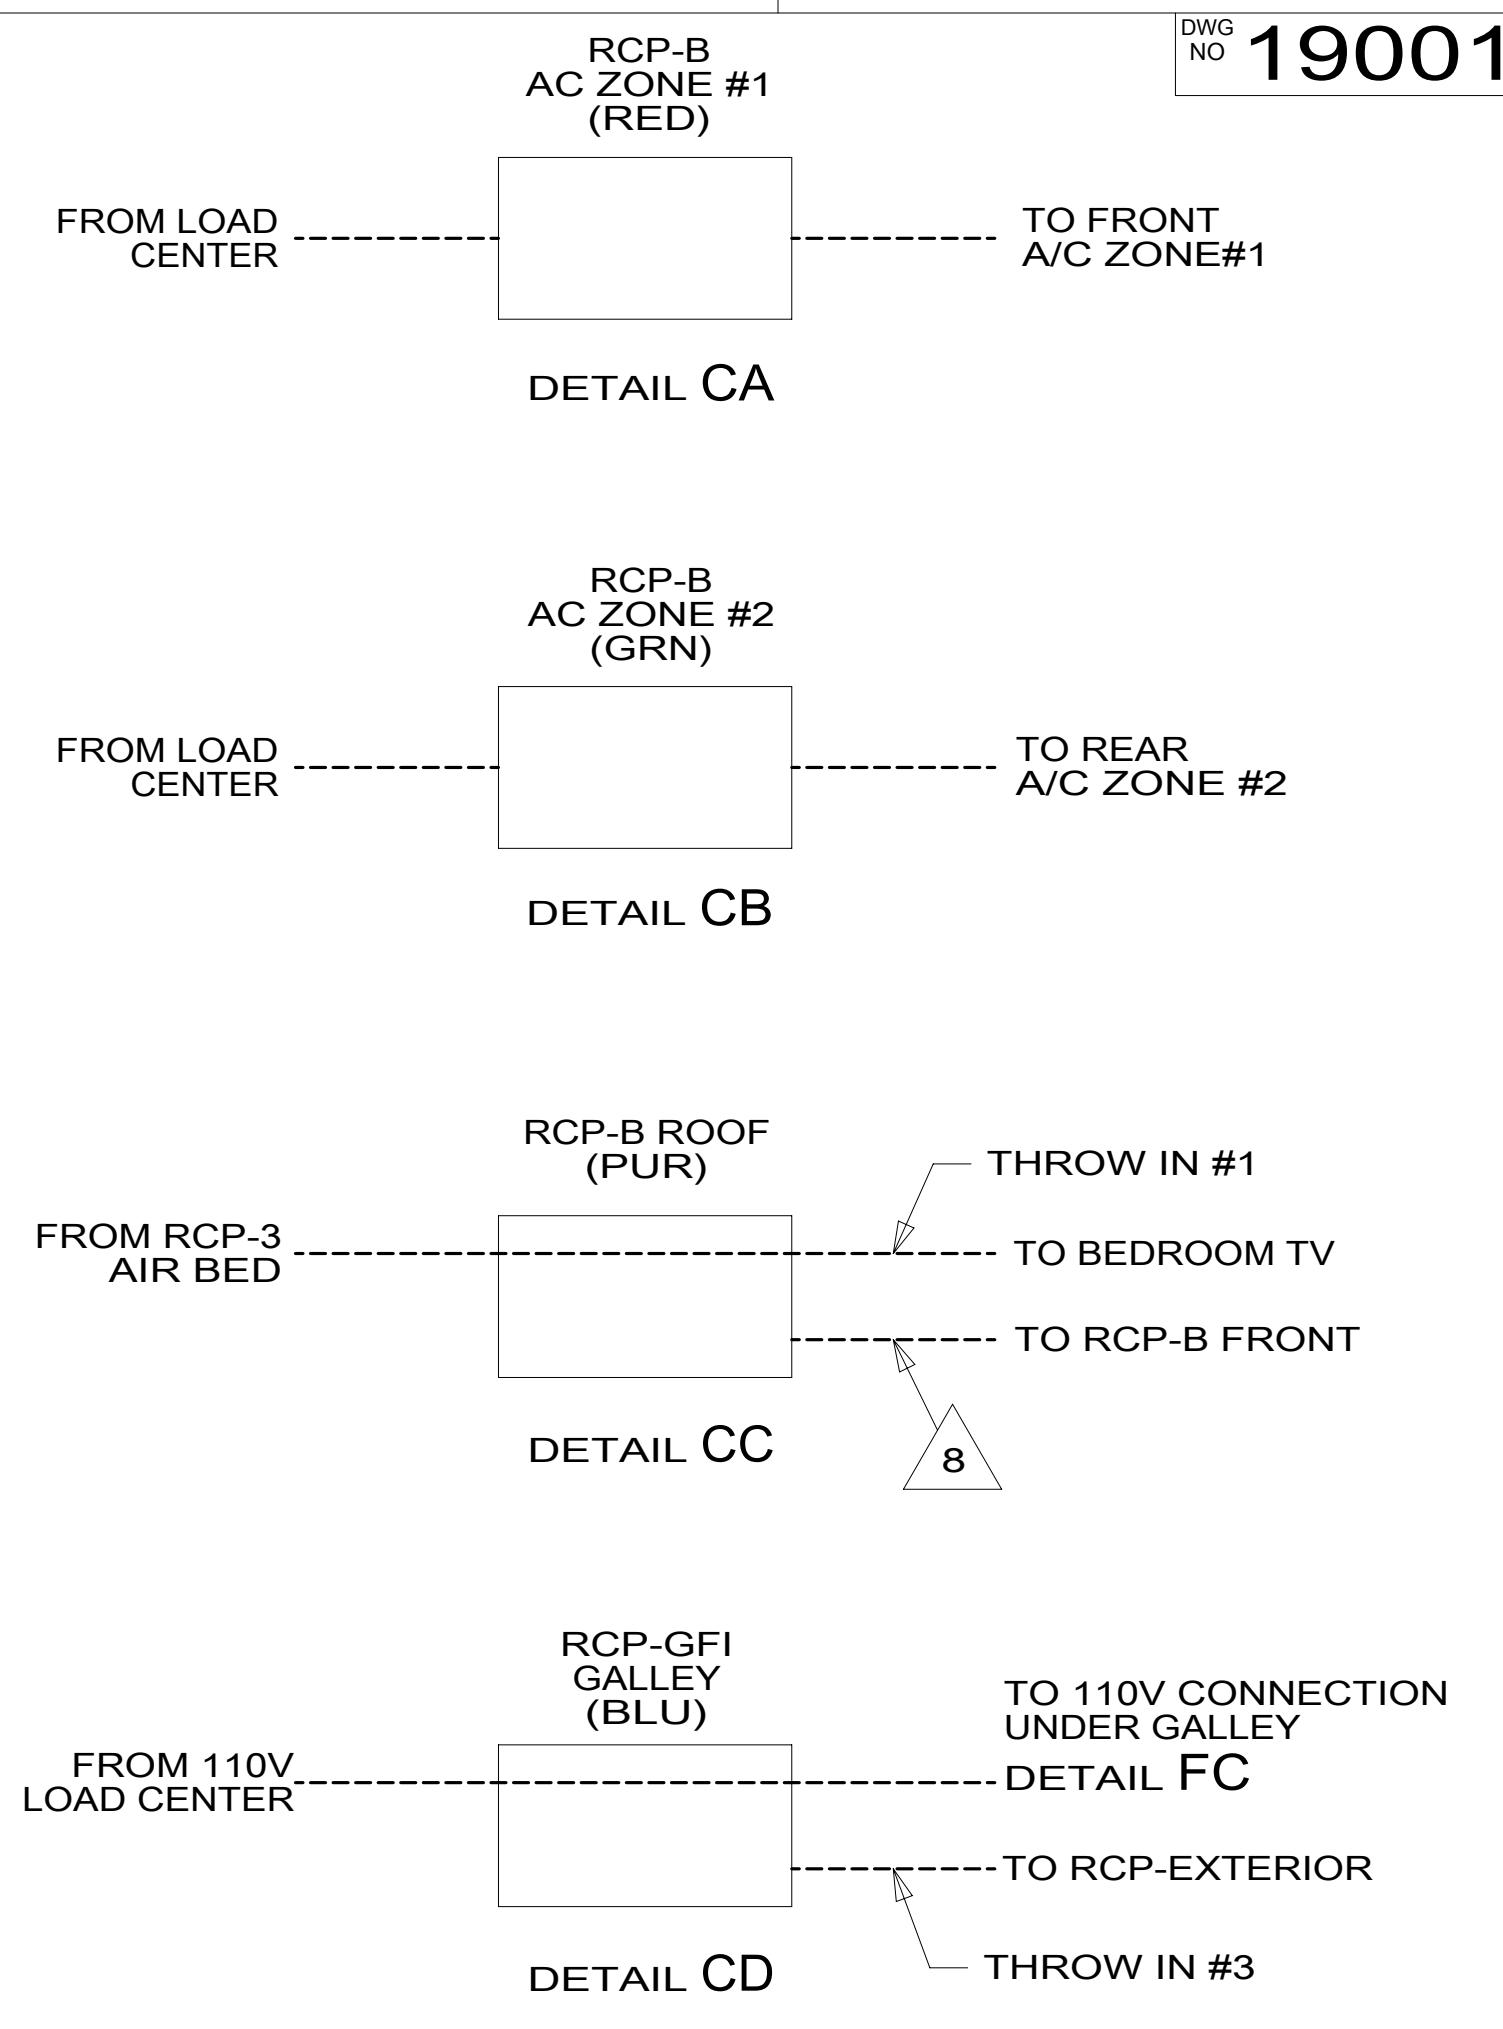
DWG NO 19001

RCP-B
AC ZONE #1
(RED)

FROM LOAD CENTER

TO FRONT A/C ZONE#1

DETAIL CA

RCP-B
AC ZONE #2
(GRN)

FROM LOAD CENTER

TO REAR A/C ZONE #2

DETAIL CB

RCP-B ROOF
(PUR)

THROW IN #1

FROM RCP-3 AIR BED

TO BEDROOM TV

TO RCP-B FRONT

DETAIL CC

8

RCP-GFI
GALLEY
(BLU)

TO 110V CONNECTION UNDER GALLEY

FROM 110V LOAD CENTER

DETAIL FC

TO RCP-EXTERIOR

THROW IN #3

DETAIL CD